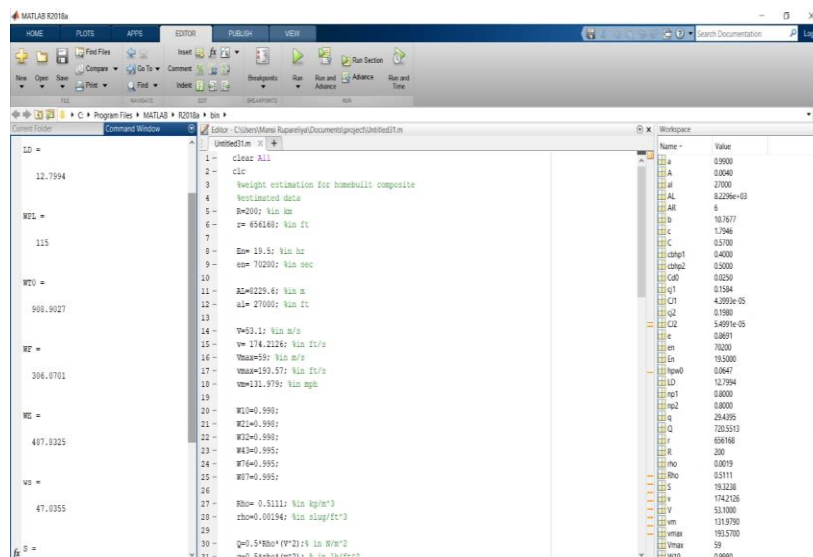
MATLAB R2018a

HOME PLOTS APPS EDITOR PUBLISH VIEW

Search Documentation

New Open Save Find Files Compare Print Go To Find Insert Comment Indent Breakpoints Run Run and Advance Run Section Advance Run and Time

FILE NAVIGATE EDIT BREAKPOINTS RUN

C: ▸ Program Files ▸ MATLAB ▸ R2018a ▸ bin ▸

Current Folder Command Window

LD =

12.7994

WPL =

115

WTO =

908.9027

WF =

306.0701

WE =

487.8325

WS =

47.0355

$f_x$ S =

Editor - C:\Users\Mansi Rupareliya\Documents\project\Untitled31.m

Untitled31.m × +

1 - clear All
2 - clc
3 %weight estimation for homebuilt composite
4 %estimated data
5 - R=200; %in km
6 - r= 656168; %in ft
7
8 - En= 19.5; %in hr
9 - en= 70200; %in sec
10
11 - AL=8229.6; %in m
12 - al= 27000; %in ft
13
14 - V=53.1; %in m/s
15 - v= 174.2126; %in ft/s
16 - Vmax=59; %in m/s
17 - vmax=193.57; %in ft/s
18 - vm=131.979; %in mph
19
20 - W10=0.998;
21 - W21=0.998;
22 - W32=0.998;
23 - W43=0.995;
24 - W76=0.995;
25 - W87=0.995;
26
27 - Rho= 0.5111; %in kg/m^3
28 - rho=0.00194; %in slug/ft^3
29
30 - Q=0.5*Rho*(V^2);% in N/m^2
31 - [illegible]

Workspace

| Name | Value |
|---|---|
| a | 0.9900 |
| A | 0.0040 |
| al | 27000 |
| AL | 8.2296e+03 |
| AR | 6 |
| b | 10.7677 |
| c | 1.7946 |
| C | 0.5700 |
| cbhp1 | 0.4000 |
| cbhp2 | 0.5000 |
| Cd0 | 0.0250 |
| cj1 | 0.1584 |
| Cl1 | 4.3993e-05 |
| cj2 | 0.1980 |
| Cl2 | 5.4991e-05 |
| e | 0.8691 |
| en | 70200 |
| En | 19.5000 |
| hpw0 | 0.0647 |
| LD | 12.7994 |
| np1 | 0.8000 |
| np2 | 0.8000 |
| q | 29.4395 |
| Q | 720.5513 |
| r | 656168 |
| R | 200 |
| rho | 0.0019 |
| Rho | 0.5111 |
| S | 19.3238 |
| v | 174.2126 |
| V | 53.1000 |
| vm | 131.9790 |
| vmax | 193.5700 |
| Vmax | 59 |
| W10 | 0.9980 |